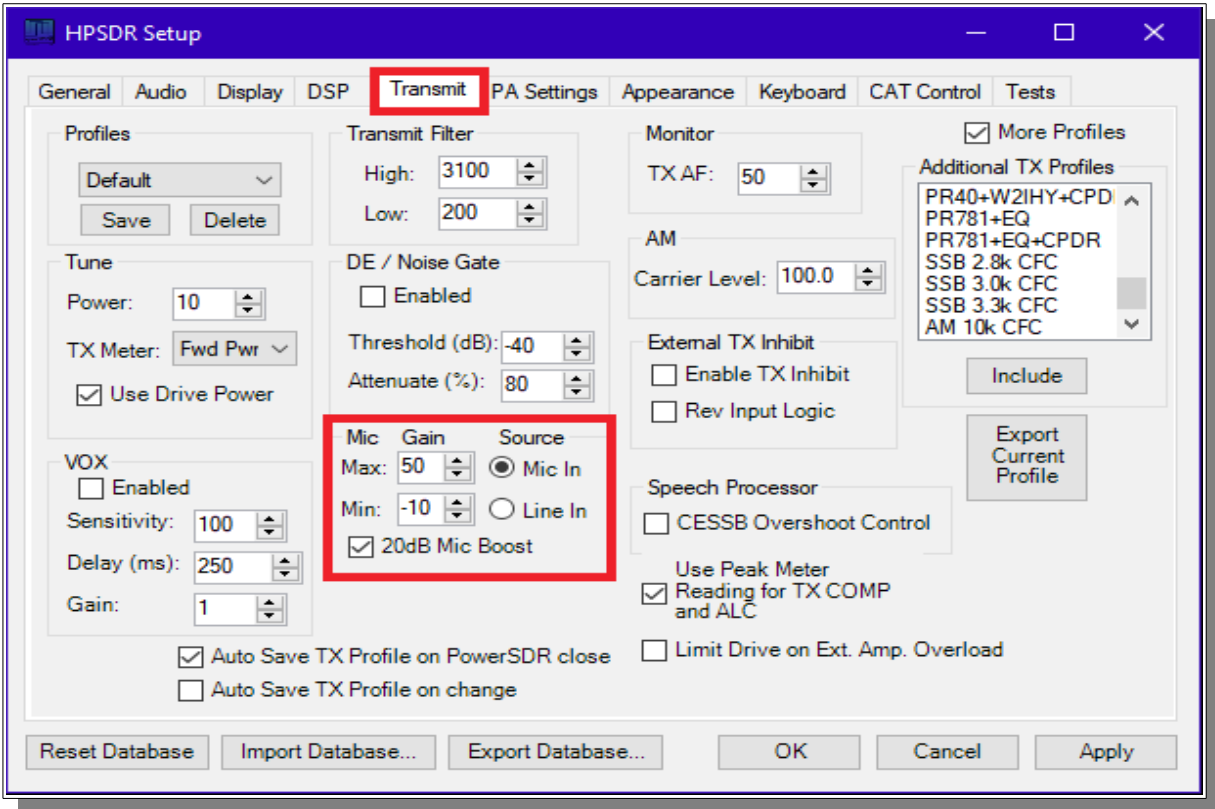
HPSDR Setup

General Audio Display DSP Transmit PA Settings Appearance Keyboard CAT Control Tests

Profiles
Default
Save Delete

Transmit Filter
High: 3100
Low: 200

Monitor
TX AF: 50

More Profiles
Additional TX Profiles
PR40+W2IHY+CPDR
PR781+EQ
PR781+EQ+CPDR
SSB 2.8k CFC
SSB 3.0k CFC
SSB 3.3k CFC
AM 10k CFC
Include

Tune
Power: 10
TX Meter: Fwd Pwr
Use Drive Power

DE / Noise Gate
Enabled
Threshold (dB): -40
Attenuate (%): 80

AM
Carrier Level: 100.0

External TX Inhibit
Enable TX Inhibit
Rev Input Logic

Export Current Profile

VOX
Enabled
Sensitivity: 100
Delay (ms): 250
Gain: 1

Mic Gain Source
Max: 50 Mic In
Min: -10 Line In
20dB Mic Boost

Speech Processor
CESSB Overshoot Control

Use Peak Meter Reading for TX COMP and ALC

Limit Drive on Ext. Amp. Overload

Auto Save TX Profile on PowerSDR close
Auto Save TX Profile on change

Reset Database Import Database... Export Database... OK Cancel Apply